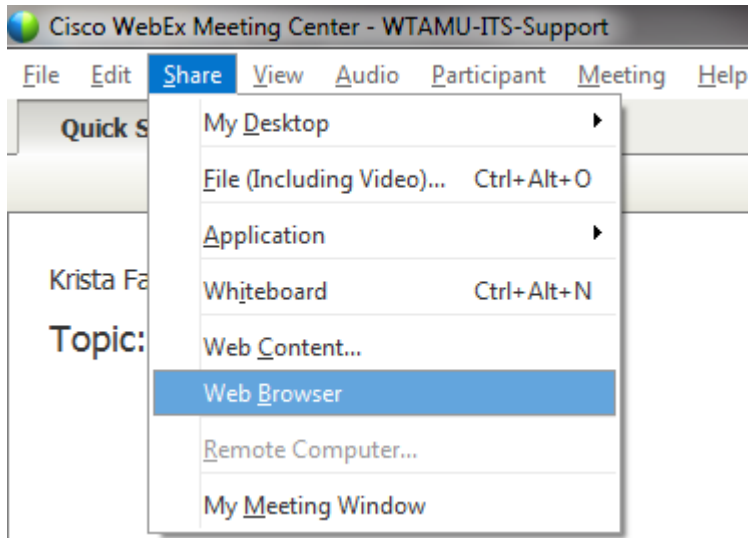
Cisco WebEx Meeting Center - WTAMU-ITS-Support

File Edit Share View Audio Participant Meeting Help

Quick S

Krista Fa

Topic:

My Desktop
File (Including Video)... Ctrl+Alt+O
Application
Whiteboard Ctrl+Alt+N
Web Content...
Web Browser
Remote Computer...
My Meeting Window